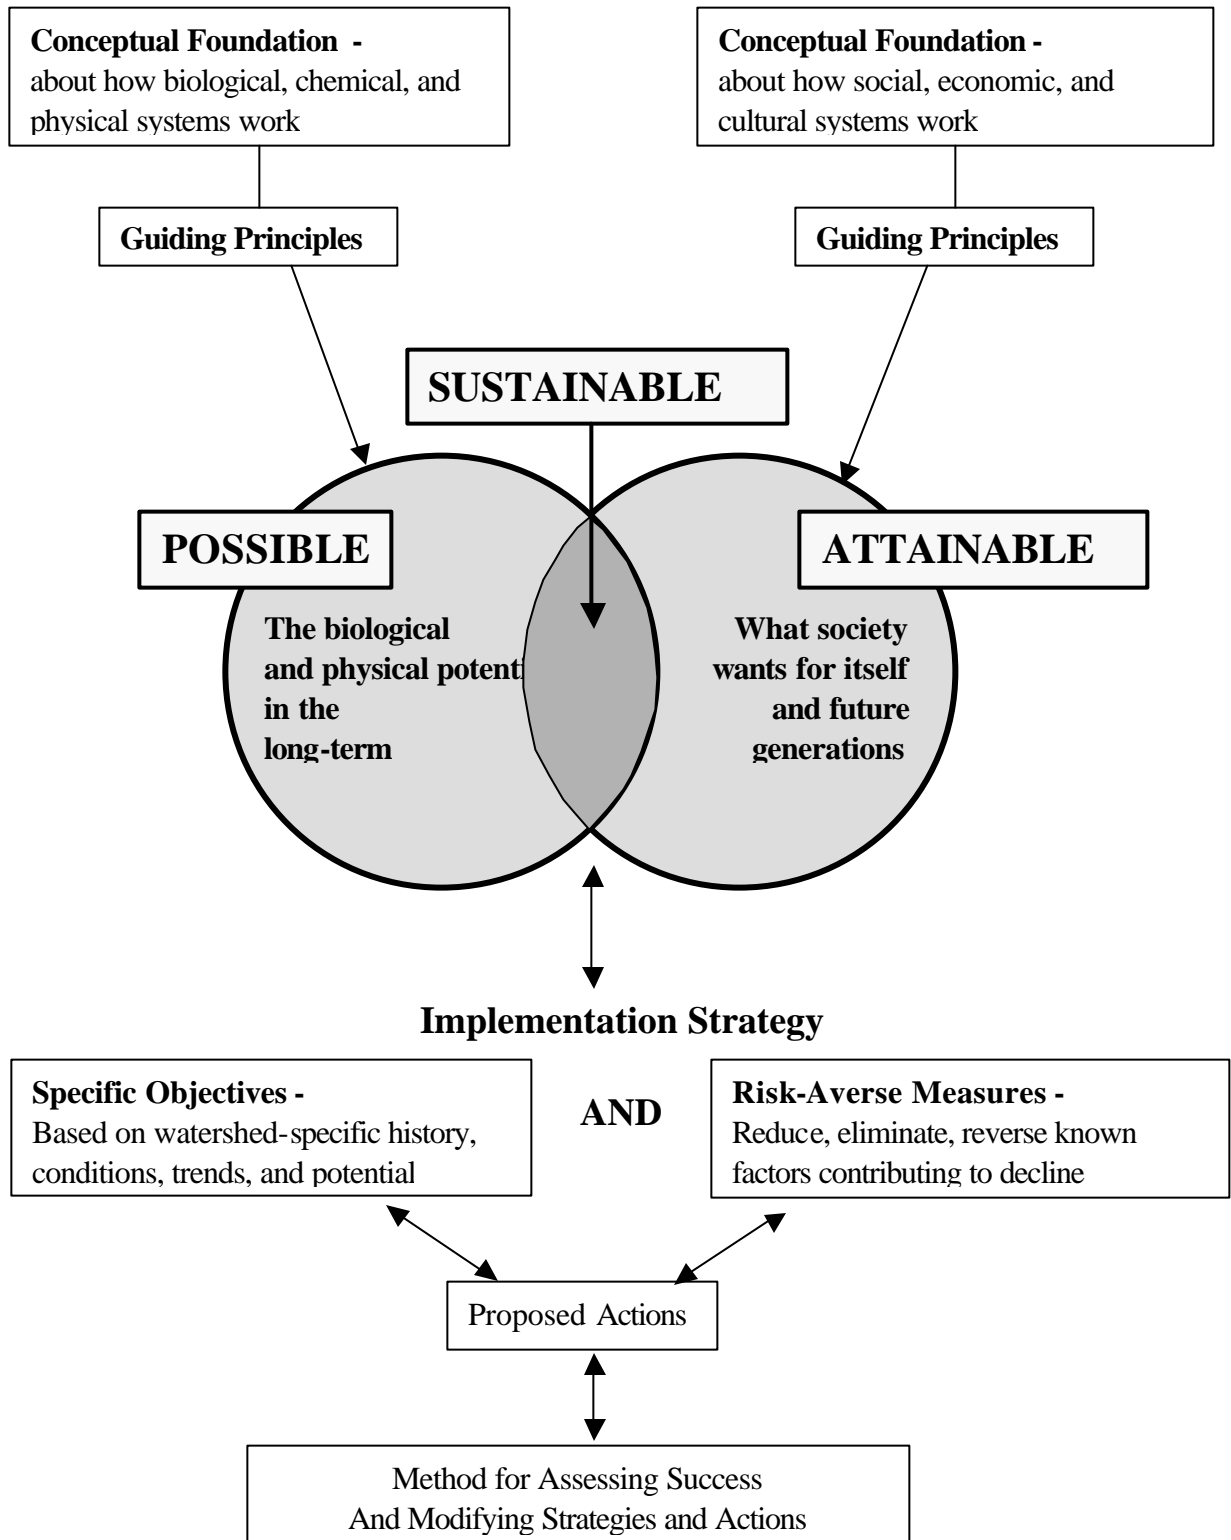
**Conceptual Foundation -** about how biological, chemical, and physical systems work

**Guiding Principles**

**Conceptual Foundation -** about how social, economic, and cultural systems work

**Guiding Principles**

**SUSTAINABLE**

**POSSIBLE**

**The biological and physical potent in the long-term**

**ATTAINABLE**

**What society wants for itself and future generations**

**Implementation Strategy**

**Specific Objectives -** Based on watershed-specific history, conditions, trends, and potential

**AND**

**Risk-Averse Measures -** Reduce, eliminate, reverse known factors contributing to decline

Proposed Actions

Method for Assessing Success And Modifying Strategies and Actions